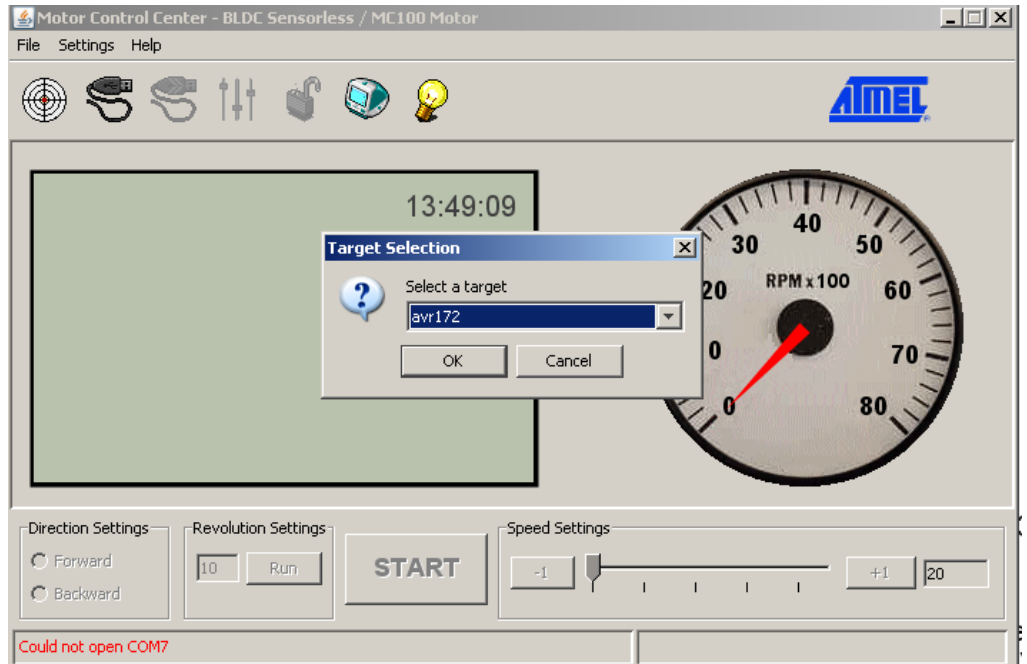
Motor Control Center - BLDC Sensorless / MC100 Motor

File Settings Help

ATMEL

13:49:09

Target Selection

Select a target

avr172

OK Cancel

30 40 50
20 RPM x 100 60
0 70
0 80

Direction Settings
Forward
Backward

Revolution Settings
10 Run

START

Speed Settings
-1 +1 20

Could not open COM7